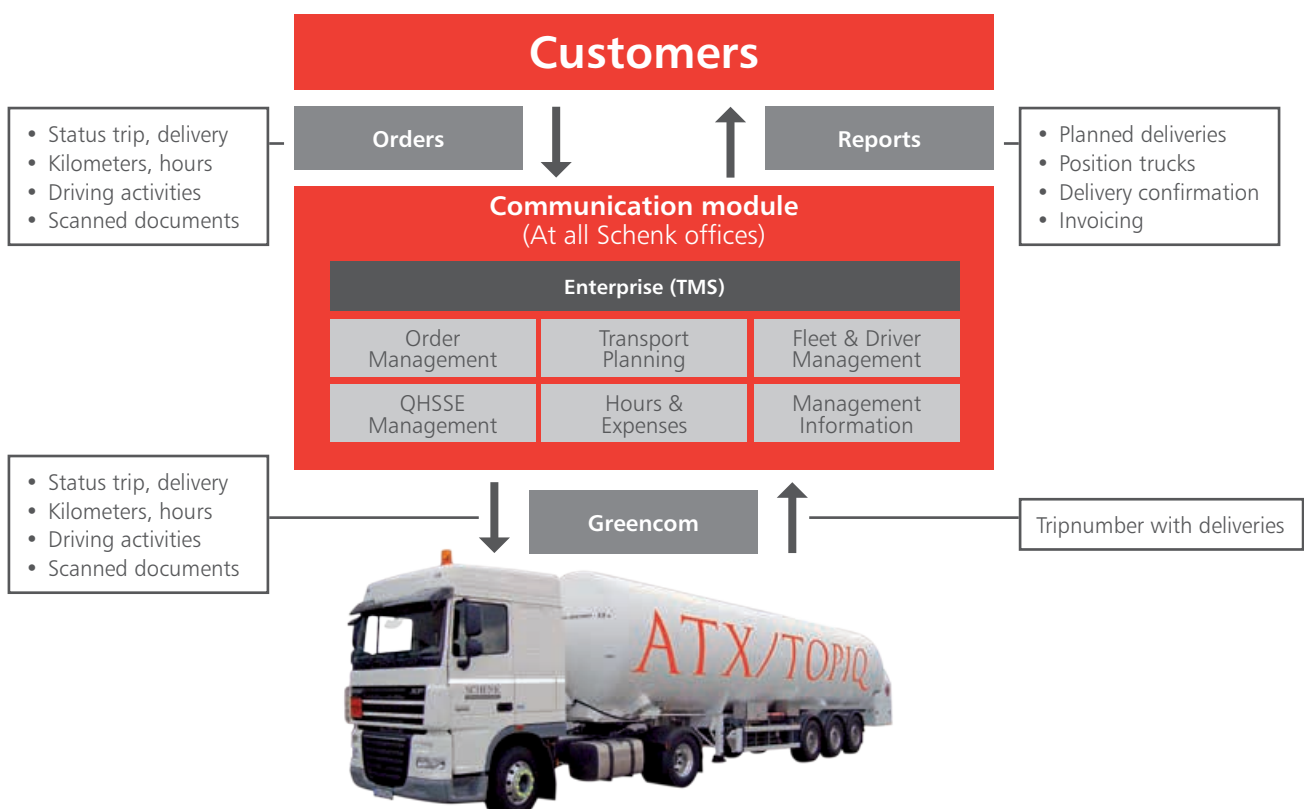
Customers

• Status trip, delivery
• Kilometers, hours
• Driving activities
• Scanned documents

Orders

Reports

• Planned deliveries
• Position trucks
• Delivery confirmation
• Invoicing

Communication module
(At all Schenk offices)

Enterprise (TMS)

| Order Management | Transport Planning | Fleet & Driver Management |
|---|---|---|
| QHSSE Management | Hours & Expenses | Management Information |

• Status trip, delivery
• Kilometers, hours
• Driving activities
• Scanned documents

Greencom

Tripnumber with deliveries

SCHENK

ATX/TOPIQ